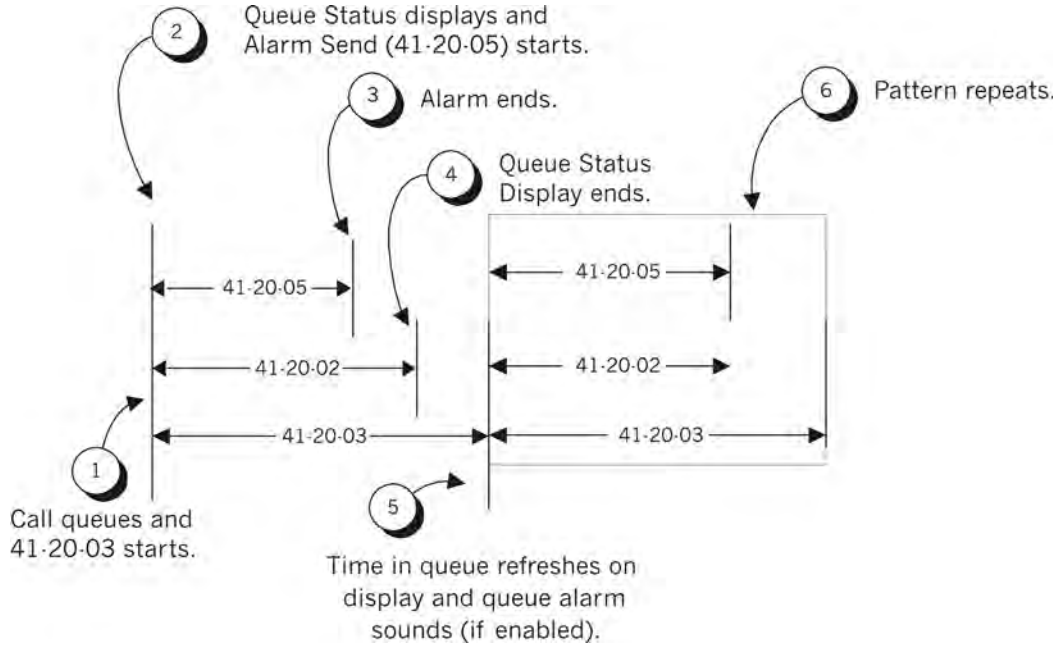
2 Queue Status displays and Alarm Send (41-20-05) starts.

3 Alarm ends.

6 Pattern repeats.

4 Queue Status Display ends.

41-20-05

41-20-05

41-20-02

41-20-02

41-20-03

41-20-03

1 Call queues and 41-20-03 starts.

5 Time in queue refreshes on display and queue alarm sounds (if enabled).